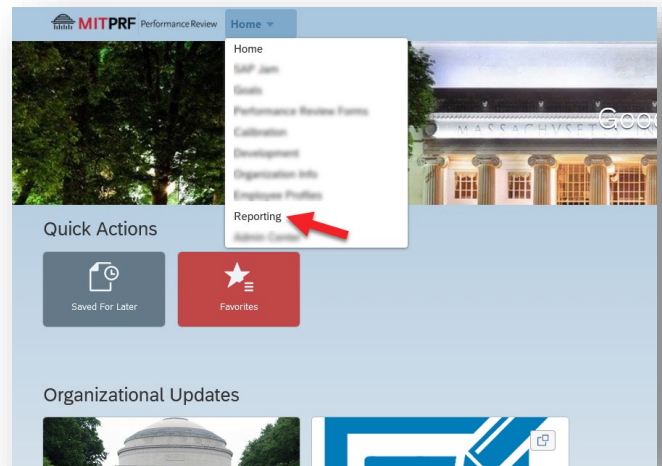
MITPRF Performance Review Home

Home
SAP Jam
Goals
Performance Review Forms
Calibration
Development
Organization Info
Employee Profiles
Reporting
Admin Center

MASSACHVSET Goo

Quick Actions

Saved For Later

Favorites

Organizational Updates